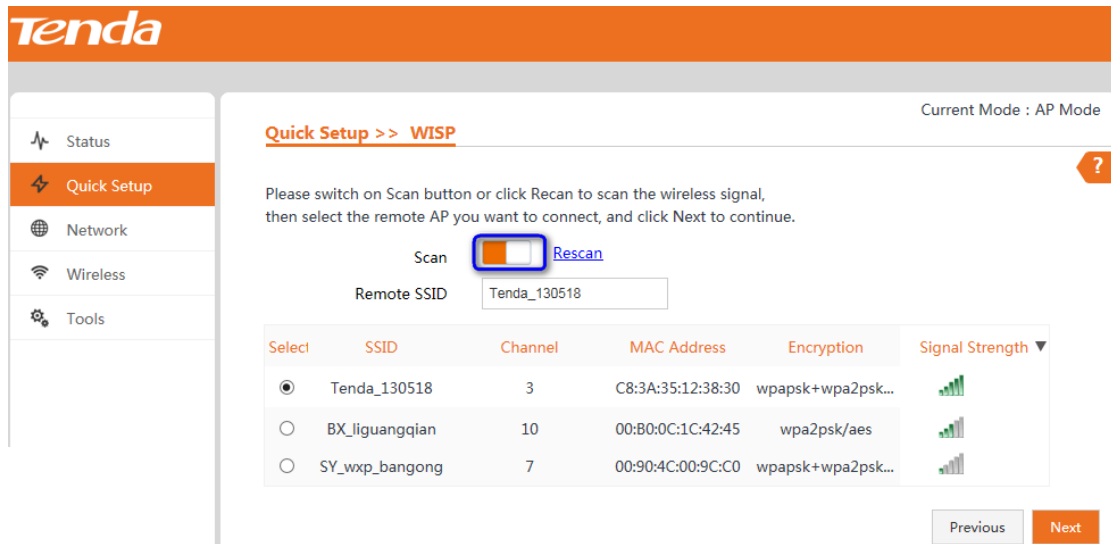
Tenda

Current Mode : AP Mode

Status

Quick Setup

Network

Wireless

Tools

Quick Setup >> WISP

?

Please switch on Scan button or click Recan to scan the wireless signal, then select the remote AP you want to connect, and click Next to continue.

Scan Rescan

Remote SSID Tenda_130518

| Select | SSID | Channel | MAC Address | Encryption | Signal Strength ▼ |
|---|---|---|---|---|---|
| ● | Tenda_130518 | 3 | C8:3A:35:12:38:30 | wpapsk+wpa2psk... | |
| ○ | BX_liguangqian | 10 | 00:B0:0C:1C:42:45 | wpa2psk/aes | |
| ○ | SY_wxp_bangong | 7 | 00:90:4C:00:9C:C0 | wpapsk+wpa2psk... | |

Previous Next